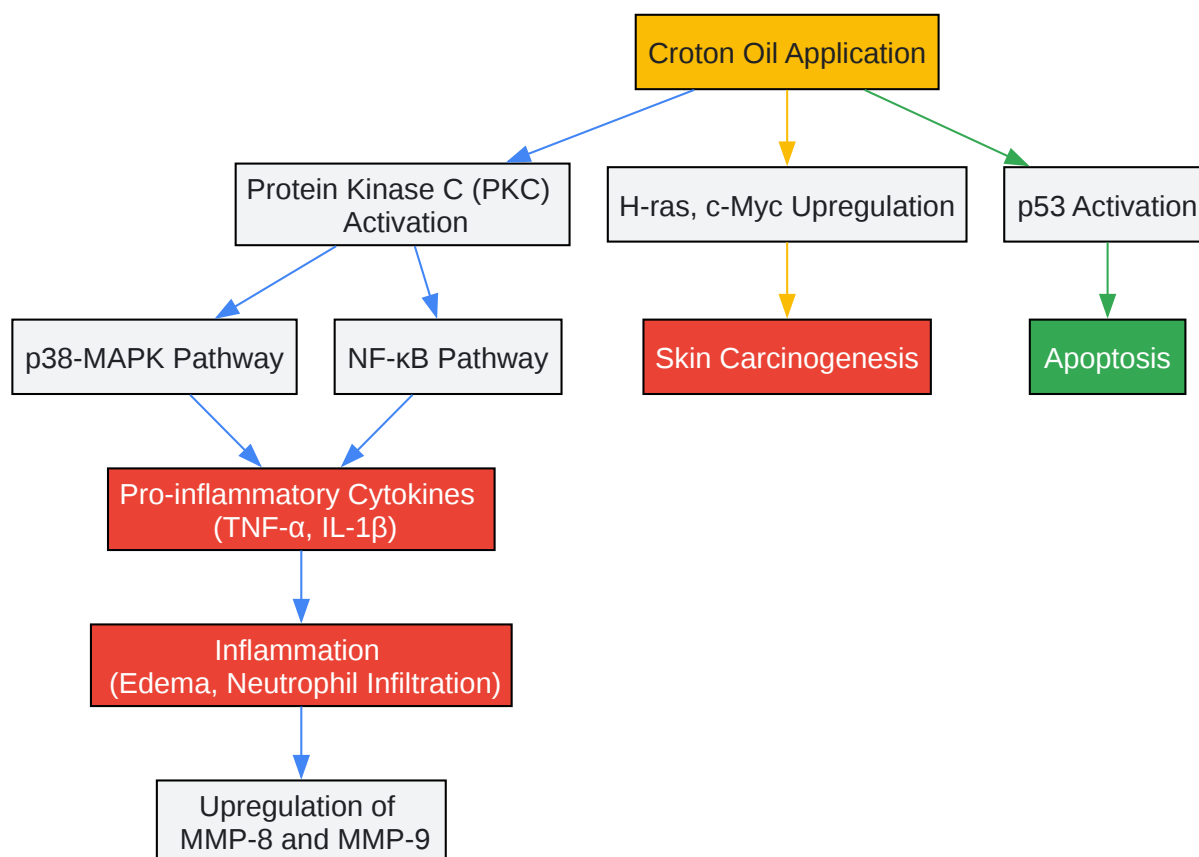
Croton Oil Application

Protein Kinase C (PKC) Activation

H-ras, c-Myc Upregulation

p53 Activation

p38-MAPK Pathway

NF-κB Pathway

Skin Carcinogenesis

Apoptosis

Pro-inflammatory Cytokines (TNF-α, IL-1β)

Inflammation (Edema, Neutrophil Infiltration)

Upregulation of MMP-8 and MMP-9